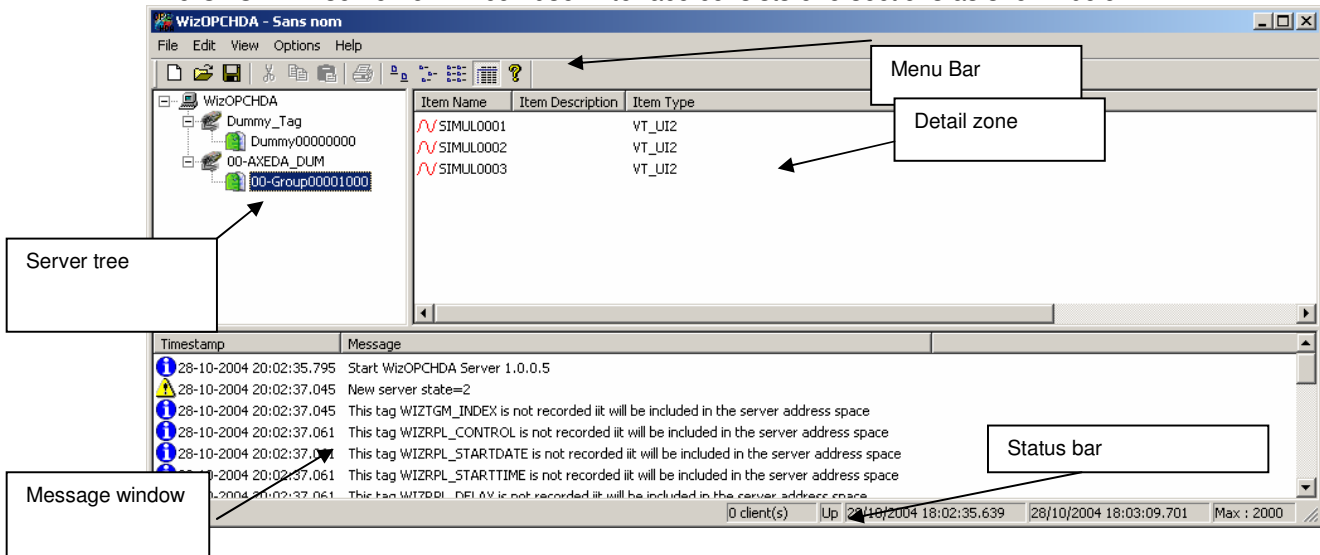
WizOPCHDA - Sans nom

File Edit View Options Help

Menu Bar

WizOPCHDA
Dummy_Tag
Dummy00000000
00-AXEDA_DUM
00-Group00001000

| Item Name | Item Description | Item Type |
|---|---|---|
| SIMUL0001 | | VT_UI2 |
| SIMUL0002 | | VT_UI2 |
| SIMUL0003 | | VT_UI2 |

Detail zone

Server tree

| Timestamp | Message |
|---|---|
| 28-10-2004 20:02:35.795 | Start WizOPCHDA Server 1.0.0.5 |
| 28-10-2004 20:02:37.045 | New server state=2 |
| 28-10-2004 20:02:37.045 | This tag WIZTGM_INDEX is not recorded iit will be included in the server address space |
| 28-10-2004 20:02:37.061 | This tag WIZRPL_CONTROL is not recorded iit will be included in the server address space |
| 28-10-2004 20:02:37.061 | This tag WIZRPL_STARTDATE is not recorded iit will be included in the server address space |
| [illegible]-2004 20:02:37.061 | This tag WIZRPL_STARTTIME is not recorded iit will be included in the server address space |
| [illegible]-2004 20:02:37.061 | This tag WIZRPL_DELAY is not recorded iit will be included in the server address space |

Status bar

Message window

0 client(s) Up 28/10/2004 18:02:35.639 28/10/2004 18:03:09.701 Max : 2000